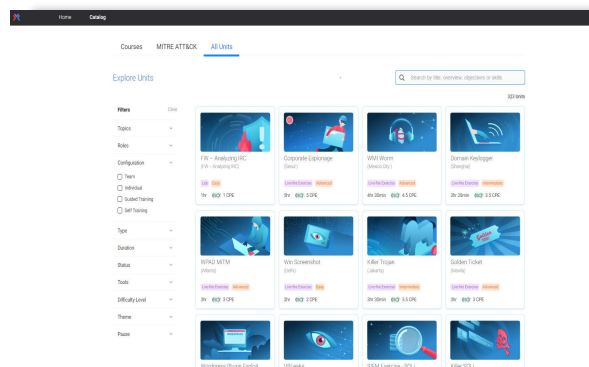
Home Catalog

Courses MITRE ATT&CK All Units

Explore Units

Search by title, overview, objectives or skills

323 Units

Filters Clear

Topics

Roles

Configuration

Team

Individual

Guided Training

Self Training

Type

Duration

Status

Tools

Difficulty Level

Theme

Pause

FW – Analyzing IRC
(FW – Analyzing IRC)
Lab Easy
1hr 1 CPE

Corporate Espionage
(Seoul)
Live-fire Exercise Advanced
3hr 3 CPE

WMI Worm
(Mexico City)
Live-fire Exercise Advanced
4hr 30min 4 CPE

Domain Keylogger
(Shanghai)
Live-fire Exercise Intermediate
3hr 30min 3 CPE

WPAD MITM
(Atlanta)
Live-fire Exercise Advanced
3hr 3 CPE

Win Screenshot
(Delhi)
Live-fire Exercise Easy
2hr 2 CPE

Killer Trojan
(Jakarta)
Live-fire Exercise Intermediate
3hr 30min 3.5 CPE

Golden Ticket
(Manila)
Live-fire Exercise
3hr 3 CPE

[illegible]

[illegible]

SIEM Exercise – SQL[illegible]

Killer SQLi